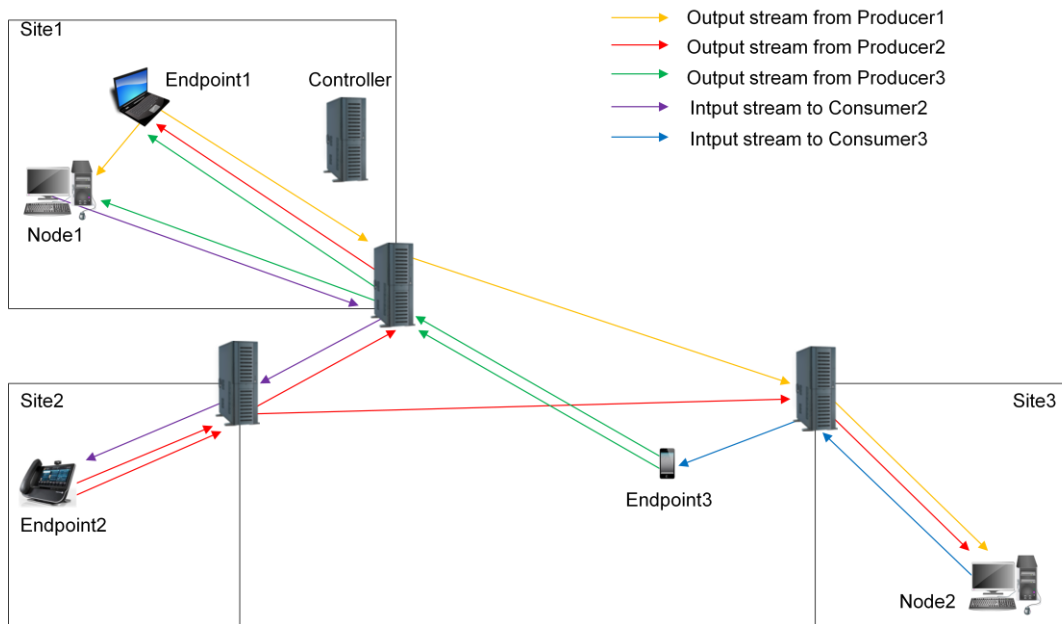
Output stream from Producer1
Output stream from Producer2
Output stream from Producer3
Intput stream to Consumer2
Intput stream to Consumer3

Site1
Endpoint1
Controller
Node1

Site2
Endpoint2

Endpoint3

Site3
Node2